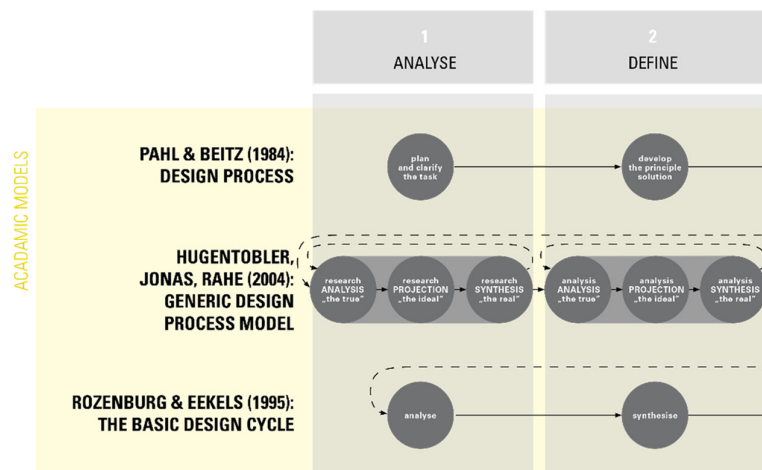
1
ANALYSE

2
DEFINE

ACADAMIC MODELS

PAHL & BEITZ (1984): DESIGN PROCESS

plan and clarify the task

develop the principle solution

HUGENTOBLER, JONAS, RAHE (2004): GENERIC DESIGN PROCESS MODEL

research ANALYSIS „the true"

research PROJECTION „the ideal"

research SYNTHESIS „the real"

analysis ANALYSIS „the true"

analysis PROJECTION „the ideal"

analysis SYNTHESIS „the real"

ROZENBURG & EEKELS (1995): THE BASIC DESIGN CYCLE

analyse

synthesise